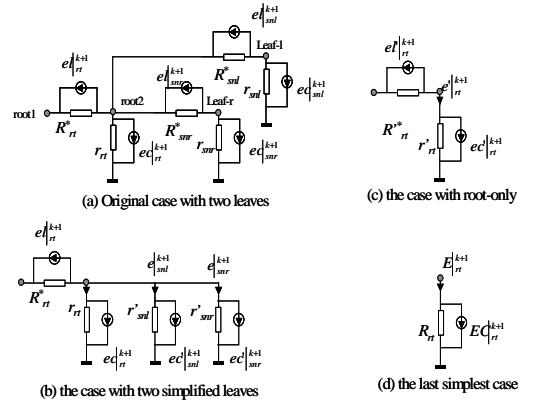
$el|_{snl}^{k+1}$

Leaf-l

$el|_{rt}^{k+1}$

$el|_{snr}^{k+1}$

$R^*_{snl}$

root1

root2

Leaf-r

$r_{snl}$

$ec|_{snl}^{k+1}$

$R^*_{rt}$

$R^*_{snr}$

$r_{rt}$

$ec|_{rt}^{k+1}$

$r_{snr}$

$ec|_{snr}^{k+1}$

(a) Original case with two leaves

$el|_{rt}^{k+1}$

$e'|_{rt}^{k+1}$

$R'^*_{rt}$

$r'_{rt}$

$ec'|_{rt}^{k+1}$

(c) the case with root-only

$el|_{rt}^{k+1}$

$e|_{snl}^{k+1}$

$e|_{snr}^{k+1}$

$R^*_{rt}$

$r_{rt}$

$r'_{snl}$

$r'_{snr}$

$ec|_{rt}^{k+1}$

$ec'|_{snl}^{k+1}$

$ec'|_{snr}^{k+1}$

(b) the case with two simplified leaves

$E|_{rt}^{k+1}$

$R_{rt}$

$EC|_{rt}^{k+1}$

(d) the last simplest case